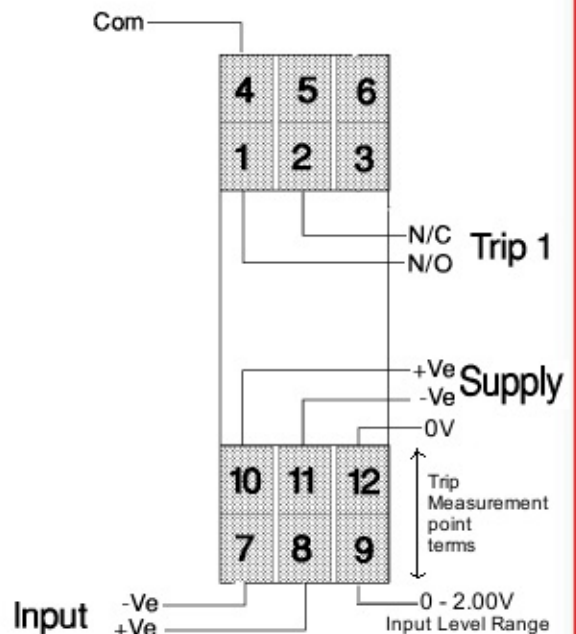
Com

| 4 | 5 | 6 |
|---|---|---|
| 1 | 2 | 3 |

N/C
N/O
Trip 1

+Ve
-Ve
Supply

0V

| 10 | 11 | 12 |
|---|---|---|
| 7 | 8 | 9 |

Trip Measurement point terms

Input
-Ve
+Ve

0 - 2.00V
Input Level Range